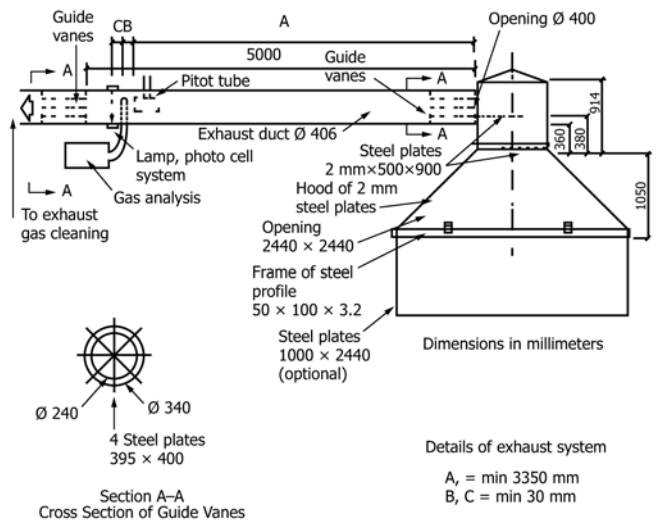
Guide vanes

C B

A

Opening Ø 400

5000

Guide vanes

A

A

Pitot tube

A

A

914

Exhaust duct Ø 406

360

380

Lamp, photo cell system

Steel plates
2 mm×500×900

Gas analysis

Hood of 2 mm steel plates

1050

A

To exhaust gas cleaning

Opening
2440 × 2440

Frame of steel profile
50 × 100 × 3.2

Steel plates
1000 × 2440
(optional)

Dimensions in millimeters

Ø 240

Ø 340

4 Steel plates
395 × 400

Details of exhaust system

A, = min 3350 mm
B, C = min 30 mm

Section A–A
Cross Section of Guide Vanes